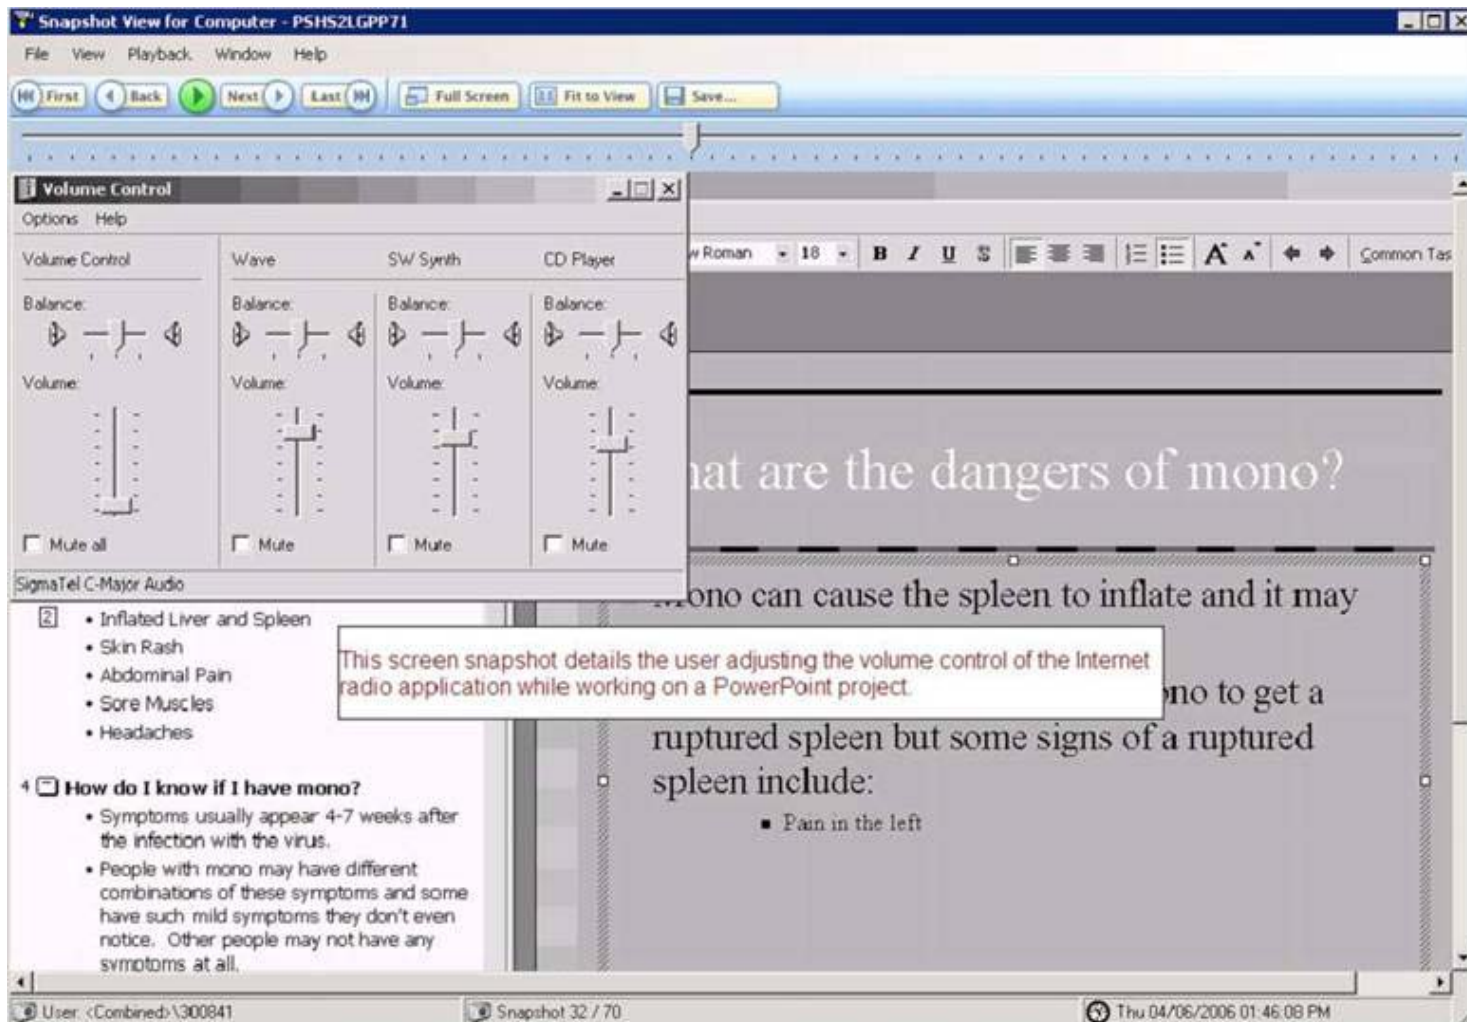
Snapshot View for Computer - PSHS2LGPP71

File View Playback Window Help

First Back Next Last Full Screen Fit to View Save...

Volume Control

Options Help

Volume Control

Balance:

Volume:

Mute all

Wave

Balance:

Volume:

Mute

SW Synth

Balance:

Volume:

Mute

CD Player

Balance:

Volume:

Mute

SigmaTel C-Major Audio

w Roman 18 B I U S Common Tas

hat are the dangers of mono?

ono can cause the spleen to inflate and it may

no to get a ruptured spleen but some signs of a ruptured spleen include:

▪ Pain in the left

This screen snapshot details the user adjusting the volume control of the Internet radio application while working on a PowerPoint project.

2 • Inflated Liver and Spleen
• Skin Rash
• Abdominal Pain
• Sore Muscles
• Headaches

4 How do I know if I have mono?
• Symptoms usually appear 4-7 weeks after the infection with the virus.
• People with mono may have different combinations of these symptoms and some have such mild symptoms they don't even notice. Other people may not have any symptoms at all.

User: <Combined>\300841

Snapshot 32 / 70

Thu 04/06/2006 01:46:08 PM